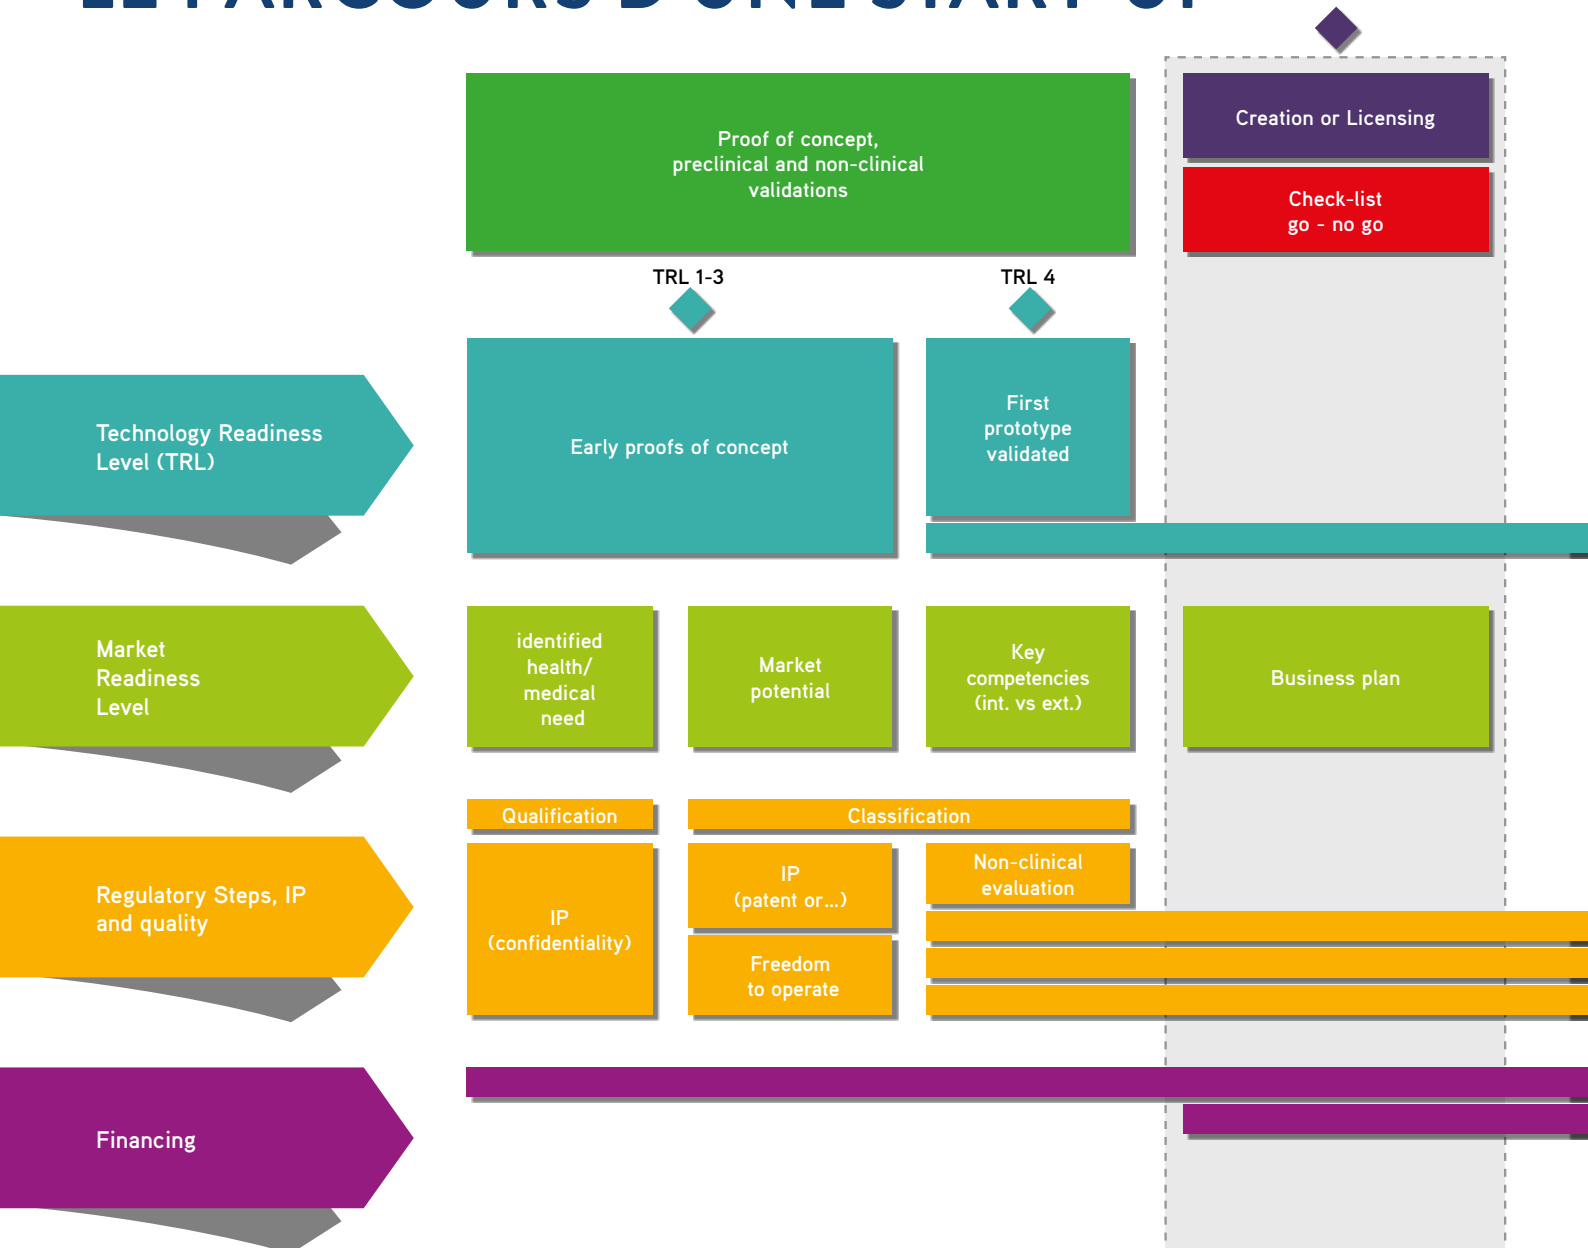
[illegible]

Proof of concept, preclinical and non-clinical validations

Creation or Licensing

Check-list go - no go

TRL 1-3

TRL 4

Technology Readiness Level (TRL)

Early proofs of concept

First prototype validated

Market Readiness Level

identified health/ medical need

Market potential

Key competencies (int. vs ext.)

Business plan

Qualification

Classification

Regulatory Steps, IP and quality

IP (confidentiality)

IP (patent or...)

Non-clinical evaluation

Freedom to operate

Financing